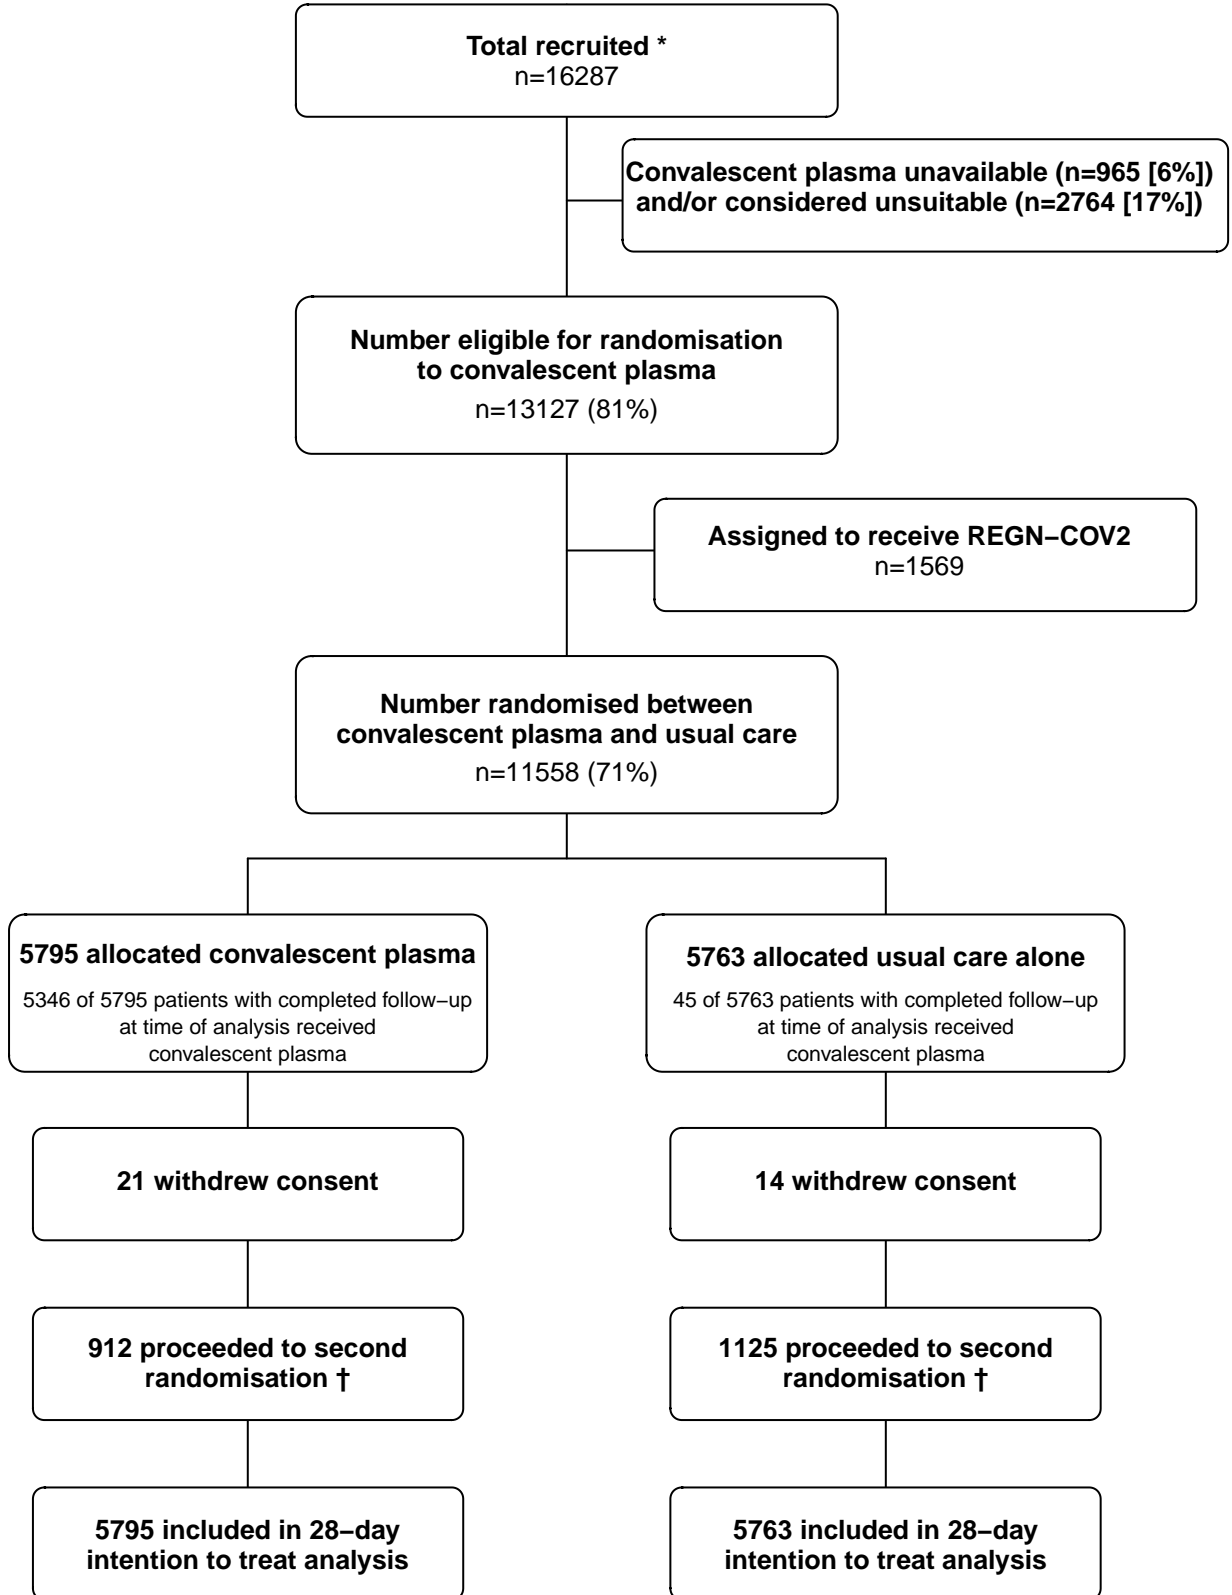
**Total recruited \***
n=16287

**Convalescent plasma unavailable (n=965 [6%]) and/or considered unsuitable (n=2764 [17%])**

**Number eligible for randomisation to convalescent plasma**
n=13127 (81%)

**Assigned to receive REGN−COV2**
n=1569

**Number randomised between convalescent plasma and usual care**
n=11558 (71%)

**5795 allocated convalescent plasma**
5346 of 5795 patients with completed follow−up at time of analysis received convalescent plasma

**5763 allocated usual care alone**
45 of 5763 patients with completed follow−up at time of analysis received convalescent plasma

**21 withdrew consent**

**14 withdrew consent**

**912 proceeded to second randomisation †**

**1125 proceeded to second randomisation †**

**5795 included in 28−day intention to treat analysis**

**5763 included in 28−day intention to treat analysis**